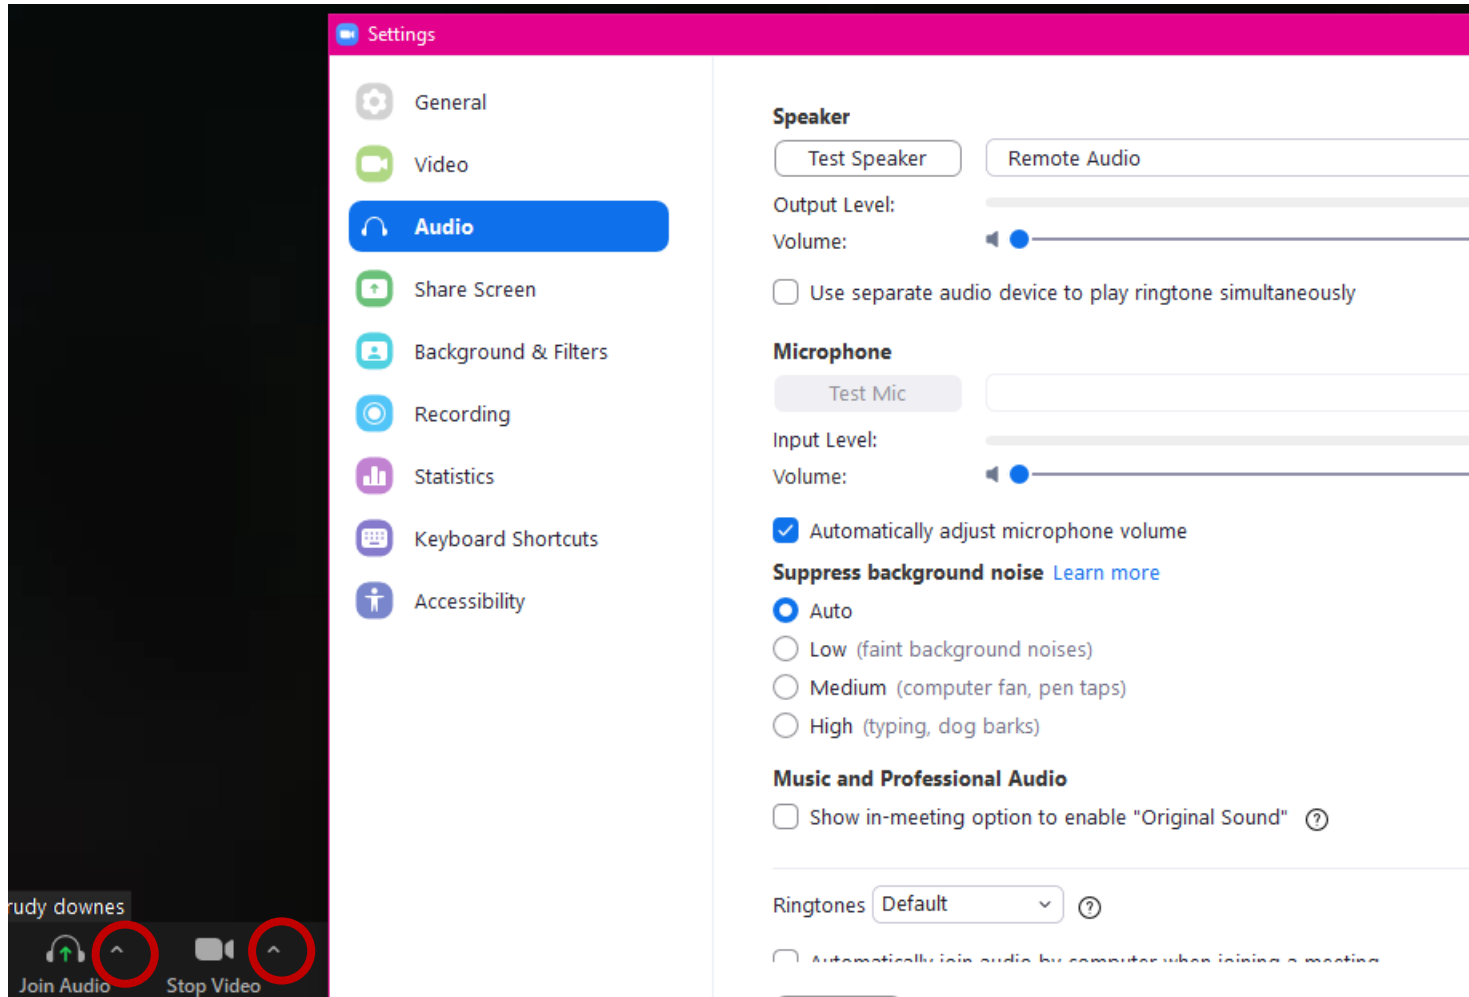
Settings

General
Video
Audio
Share Screen
Background & Filters
Recording
Statistics
Keyboard Shortcuts
Accessibility

Speaker
Test Speaker
Remote Audio
Output Level:
Volume:
Use separate audio device to play ringtone simultaneously

Microphone
Test Mic
Input Level:
Volume:
Automatically adjust microphone volume
Suppress background noise Learn more
Auto
Low (faint background noises)
Medium (computer fan, pen taps)
High (typing, dog barks)

Music and Professional Audio
Show in-meeting option to enable "Original Sound"

Ringtones Default

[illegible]

rudy downes
Join Audio
Stop Video